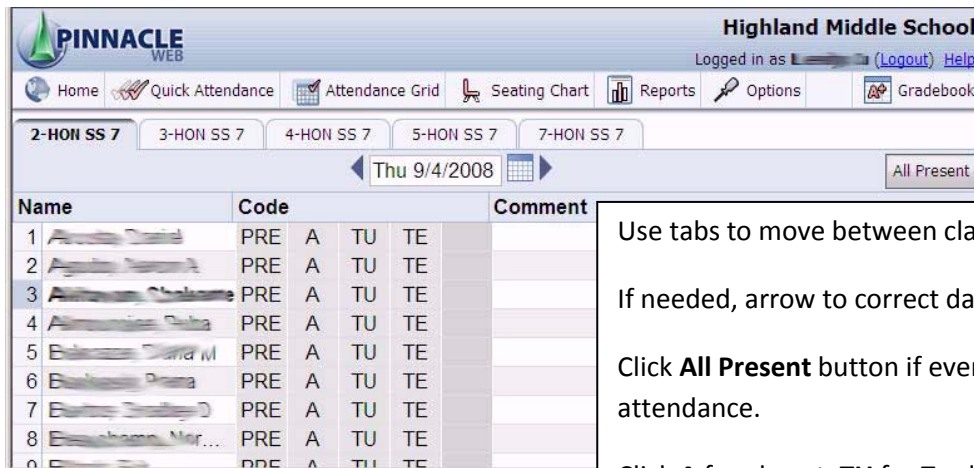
PINNACLE WEB

Highland Middle School

Logged in as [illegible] (Logout) Help

Home | Quick Attendance | Attendance Grid | Seating Chart | Reports | Options | Gradebook

2-HON SS 7 | 3-HON SS 7 | 4-HON SS 7 | 5-HON SS 7 | 7-HON SS 7

Thu 9/4/2008

All Present

| Name | Code | | | | | Comment |
|---|---|---|---|---|---|---|
| 1 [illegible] | PRE | A | TU | TE | | |
| 2 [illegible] | PRE | A | TU | TE | | |
| 3 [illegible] | PRE | A | TU | TE | | |
| 4 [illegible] | PRE | A | TU | TE | | |
| 5 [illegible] | PRE | A | TU | TE | | |
| 6 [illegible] | PRE | A | TU | TE | | |
| 7 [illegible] | PRE | A | TU | TE | | |
| 8 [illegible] | PRE | A | TU | TE | | |
| 9 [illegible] | PRE | A | TU | TE | | |

Use tabs to move between cla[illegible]

If needed, arrow to correct da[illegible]

Click **All Present** button if eve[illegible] attendance.

Click A for absent, TU for T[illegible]